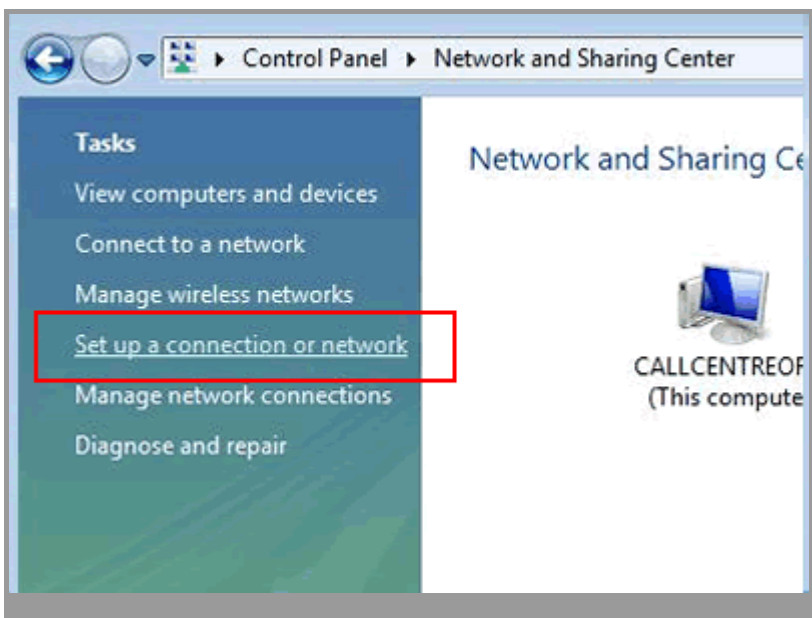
▸ Control Panel ▸ Network and Sharing Center

Tasks

View computers and devices

Connect to a network

Manage wireless networks

Set up a connection or network

Manage network connections

Diagnose and repair

Network and Sharing Ce

CALLCENTREOF
(This compute